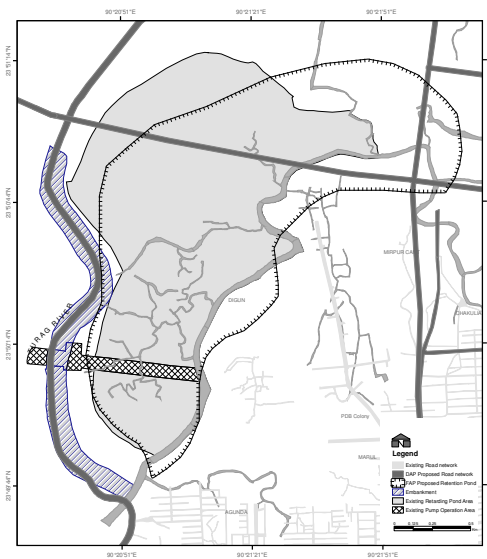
90°20'51"E
90°21'21"E
90°21'51"E
23°51'14"N
23°50'44"N
23°50'14"N
23°49'44"N
TURAG River
DIGUN
MIRPUR CAN
CHAKULIA
PDB Colony
MARUL
AGUNDA
Legend
Existing Road network
DAP Proposed Road network
FAP Proposed Retention Pond
Embankment
Existing Retarding Pond Area
Existing Pump Operation Area
0
0.25
0.5
90°20'51"E
90°21'21"E
90°21'51"E